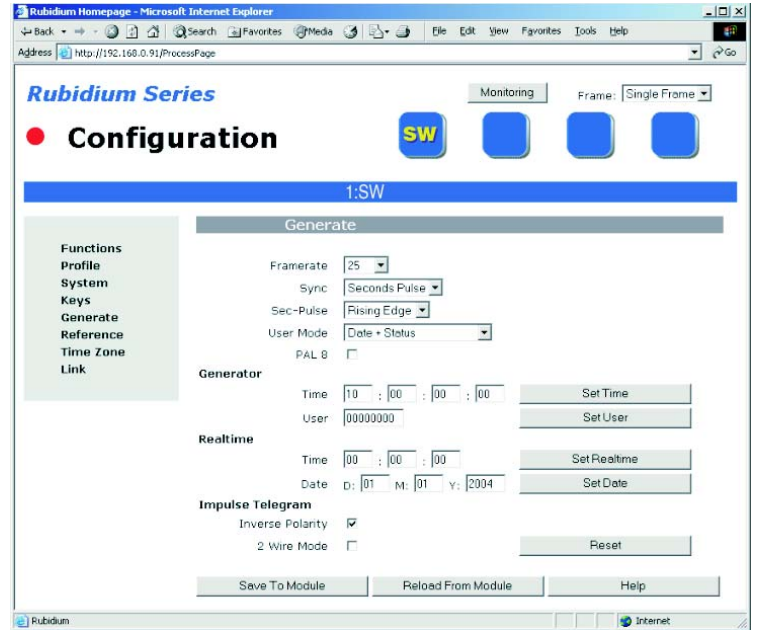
Rubidium Homepage - Microsoft Internet Explorer

Back Search Favorites Media File Edit View Favorites Tools Help

Address http://192.168.0.91/ProcessPage Go

Rubidium Series

Monitoring Frame: Single Frame

Configuration

SW

1:SW

Functions
Profile
System
Keys
Generate
Reference
Time Zone
Link

Generate

Framerate 25
Sync Seconds Pulse
Sec-Pulse Rising Edge
User Mode Date + Status
PAL 8

Generator

Time 10 : 00 : 00 : 00 Set Time
User 00000000 Set User

Realtime

Time 00 : 00 : 00 Set Realtime
Date D: 01 M: 01 Y: 2004 Set Date

Impulse Telegram

Inverse Polarity
2 Wire Mode Reset

Save To Module Reload From Module Help

Rubidium Internet